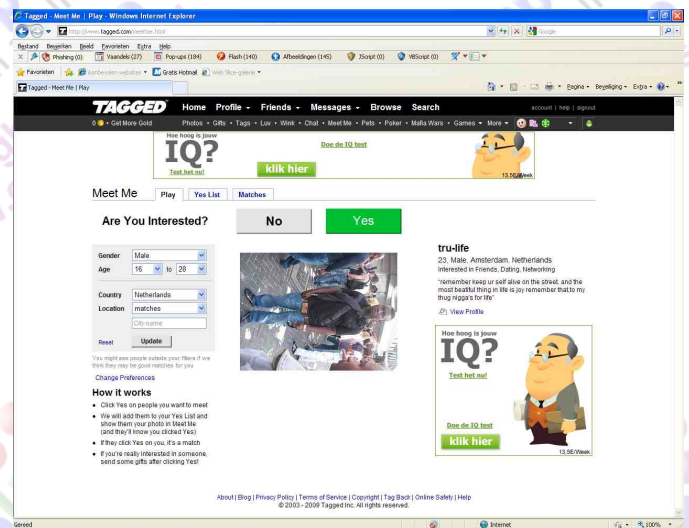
Tagged - Meet Me | Play - Windows Internet Explorer

http://www.tagged.com/meetme.html

Google

Bestand Bewerken Beeld Favorieten Extra Help

Phishing (0) Vaandels (27) Pop-ups (184) Flash (140) Afbeeldingen (145) JScript (0) VBScript (0)

Favorieten Aanbevolen websites Gratis Hotmail Web Slice-galerie

Tagged - Meet Me | Play

Pagina Beveiliging Extra

TAGGED Home Profile Friends Messages Browse Search

account | help | signout

0 Get More Gold Photos Gifts Tags Luv Wink Chat Meet Me Pets Poker Mafia Wars Games More

Hoe hoog is jouw IQ? Test het nu! Doe de IQ test klik hier 13,5€/Week

Meet Me Play Yes List Matches

Are You Interested? No Yes

Gender Male
Age 16 to 28

Country Netherlands
Location matches
City name

Reset Update

You might see people outside your filters if we think they may be good matches for you

Change Preferences

How it works

• Click Yes on people you want to meet
• We will add them to your Yes List and show them your photo in Meet Me (and they'll know you clicked Yes)
• If they click Yes on you, it's a match
• If you're really interested in someone, send some gifts after clicking Yes!

tru-life

23, Male, Amsterdam, Netherlands
Interested in Friends, Dating, Networking

"remember keep ur self alive on the street, and the most beatiful thing in life is joy remember that to my thug nigga's for life"

View Profile

Hoe hoog is jouw IQ? Test het nu! Doe de IQ test klik hier 13,5€/Week

About | Blog | Privacy Policy | Terms of Service | Copyright | Tag Back | Online Safety | Help
© 2003 - 2009 Tagged Inc. All rights reserved.

Gereed Internet 100%